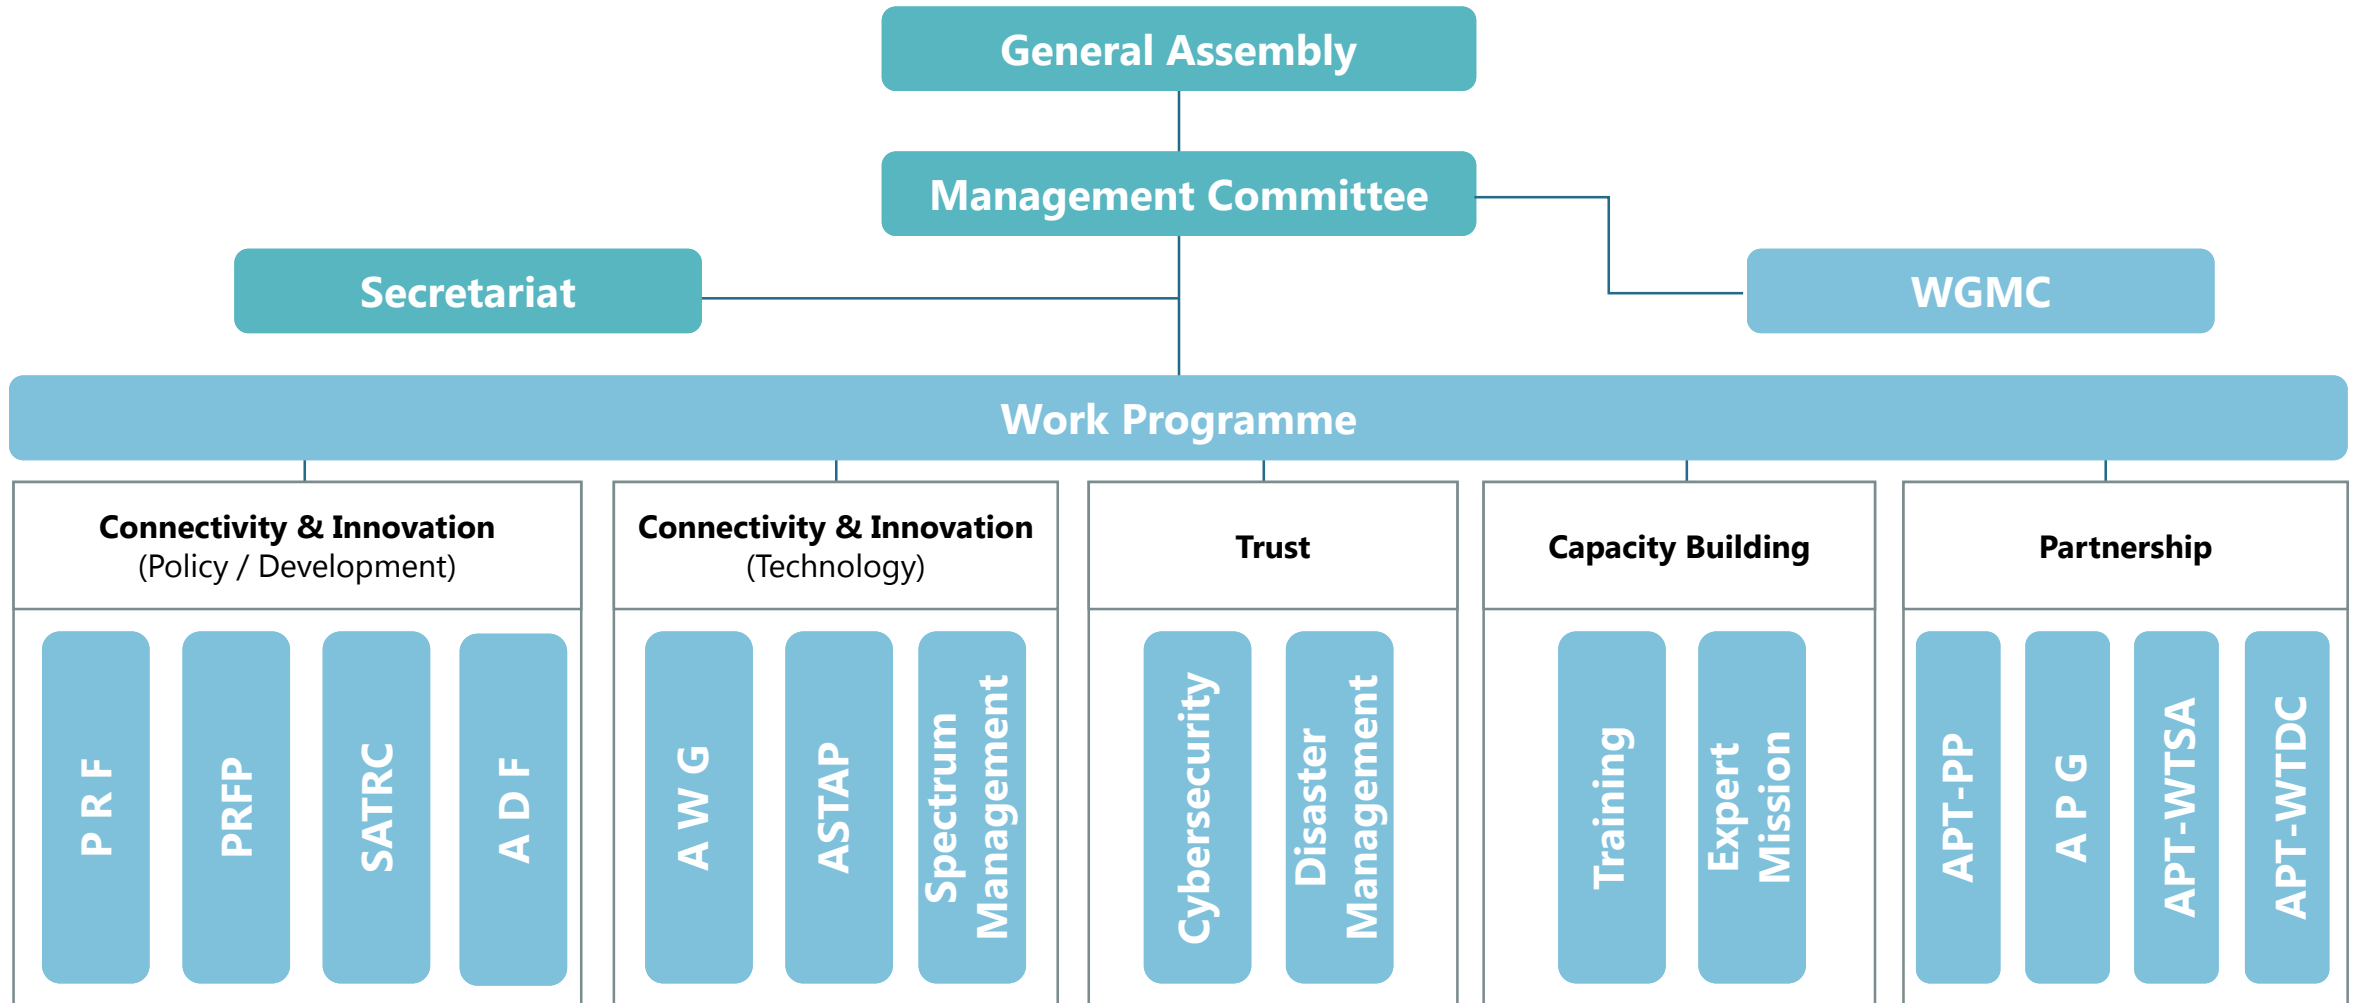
General Assembly

Management Committee

Secretariat

WGMC

Work Programme

Connectivity & Innovation
(Policy / Development)

P R F

PRFP

SATRC

A D F

Connectivity & Innovation
(Technology)

A W G

ASTAP

Spectrum Management

Trust

Cybersecurity

Disaster Management

Capacity Building

Training

Expert Mission

Partnership

APT-PP

A P G

APT-WTSA

APT-WTDC